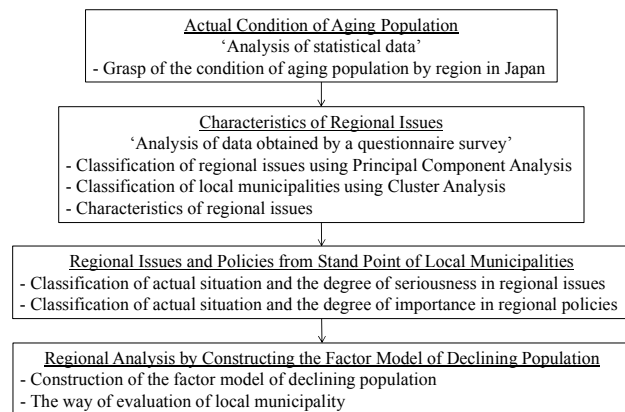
Actual Condition of Aging Population
'Analysis of statistical data'
- Grasp of the condition of aging population by region in Japan

Characteristics of Regional Issues
'Analysis of data obtained by a questionnaire survey'
- Classification of regional issues using Principal Component Analysis
- Classification of local municipalities using Cluster Analysis
- Characteristics of regional issues

Regional Issues and Policies from Stand Point of Local Municipalities
- Classification of actual situation and the degree of seriousness in regional issues
- Classification of actual situation and the degree of importance in regional policies

Regional Analysis by Constructing the Factor Model of Declining Population
- Construction of the factor model of declining population
- The way of evaluation of local municipality